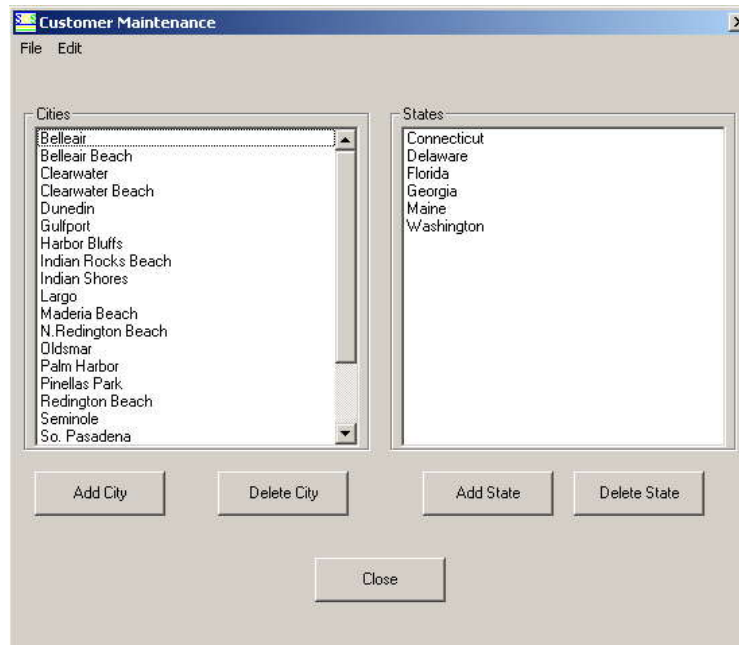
Customer Maintenance

File Edit

Cities

Belleair
Belleair Beach
Clearwater
Clearwater Beach
Dunedin
Gulfport
Harbor Bluffs
Indian Rocks Beach
Indian Shores
Largo
Maderia Beach
N.Redington Beach
Oldsmar
Palm Harbor
Pinellas Park
Redington Beach
Seminole
So. Pasadena

States

Connecticut
Delaware
Florida
Georgia
Maine
Washington

Add City

Delete City

Add State

Delete State

Close